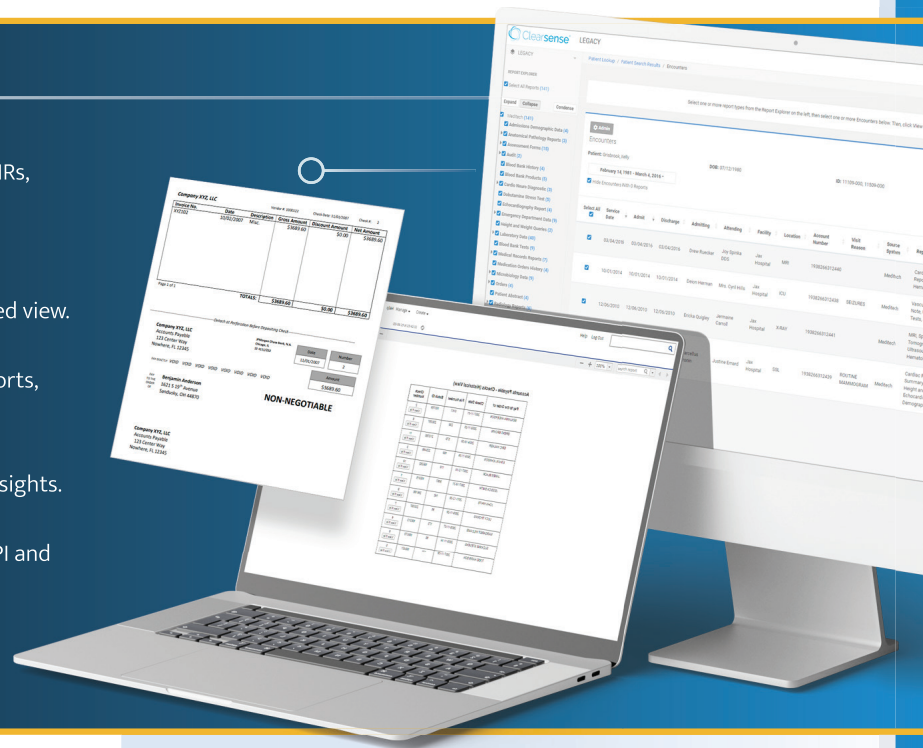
IRs,

ed view.

orts,

sights.

PI and

Clearsense LEGACY

LEGACY

Patient Lookup / Patient Search Results / Encounters

Select one or more report types from the Report Explorer on the left, then select one or more Encounters below. Then, click View

Encounters

Patient: Smithrock, Kelly

DOB: 07/12/1980

February 14, 1981 - March 4, 2016

ID: 111284-000, 111284-000

Hide Encounters With 0 Reports

| Service Date | Admit | Discharge | Admitting | Attending | Facility | Location | Account Number | Visit Reason | Source System |
|---|---|---|---|---|---|---|---|---|---|
| 03/04/2016 | 03/04/2016 | 03/04/2016 | Drew Riordan | Joy Sprinka DDS | Jax Hospital | MRI | 1938264312440 | | Meditech |
| 10/01/2014 | 10/01/2014 | 10/01/2014 | Debra Harmon | Mrs. Ciel Holly | Jax Hospital | ICU | 1938264312438 | SEIZURES | Meditech |
| 12/06/2010 | 12/06/2010 | 12/06/2010 | Erika Quigley | Jermaine Carroll | Jax Hospital | X-RAY | 1938264312441 | | Meditech |
| | | | | Justine Emard | Jax Hospital | DIS | 1938264312439 | ROUTINE MAMMOGRAM | Meditech |

Company XYZ, LLC

Vendor #: 1000123 Check Date: 12/04/2007 Check #: 2

| Invoice No. | Date | Description | Gross Amount | Discount Amount | Net Amount |
|---|---|---|---|---|---|
| XYZ202 | 10/02/2007 | Misc. | $3689.60 | $0.00 | $3689.60 |

Page 1 of 1 TOTALS: $3689.60 $0.00 $3689.60

Detach at Perforation Before Depositing Check

Company XYZ, LLC
Accounts Payable
123 Center Way
Nowhere, FL 12345

VOID VOID VOID VOID VOID VOID VOID VOID

Date 12/04/2007
Number 2
Amount $3689.60

Benjamin Anderson
3621 S 19th Avenue
Sandusky, OH 44870

NON-NEGOTIABLE

Company XYZ, LLC
Accounts Payable
123 Center Way
Nowhere, FL 12345

Help Log Out